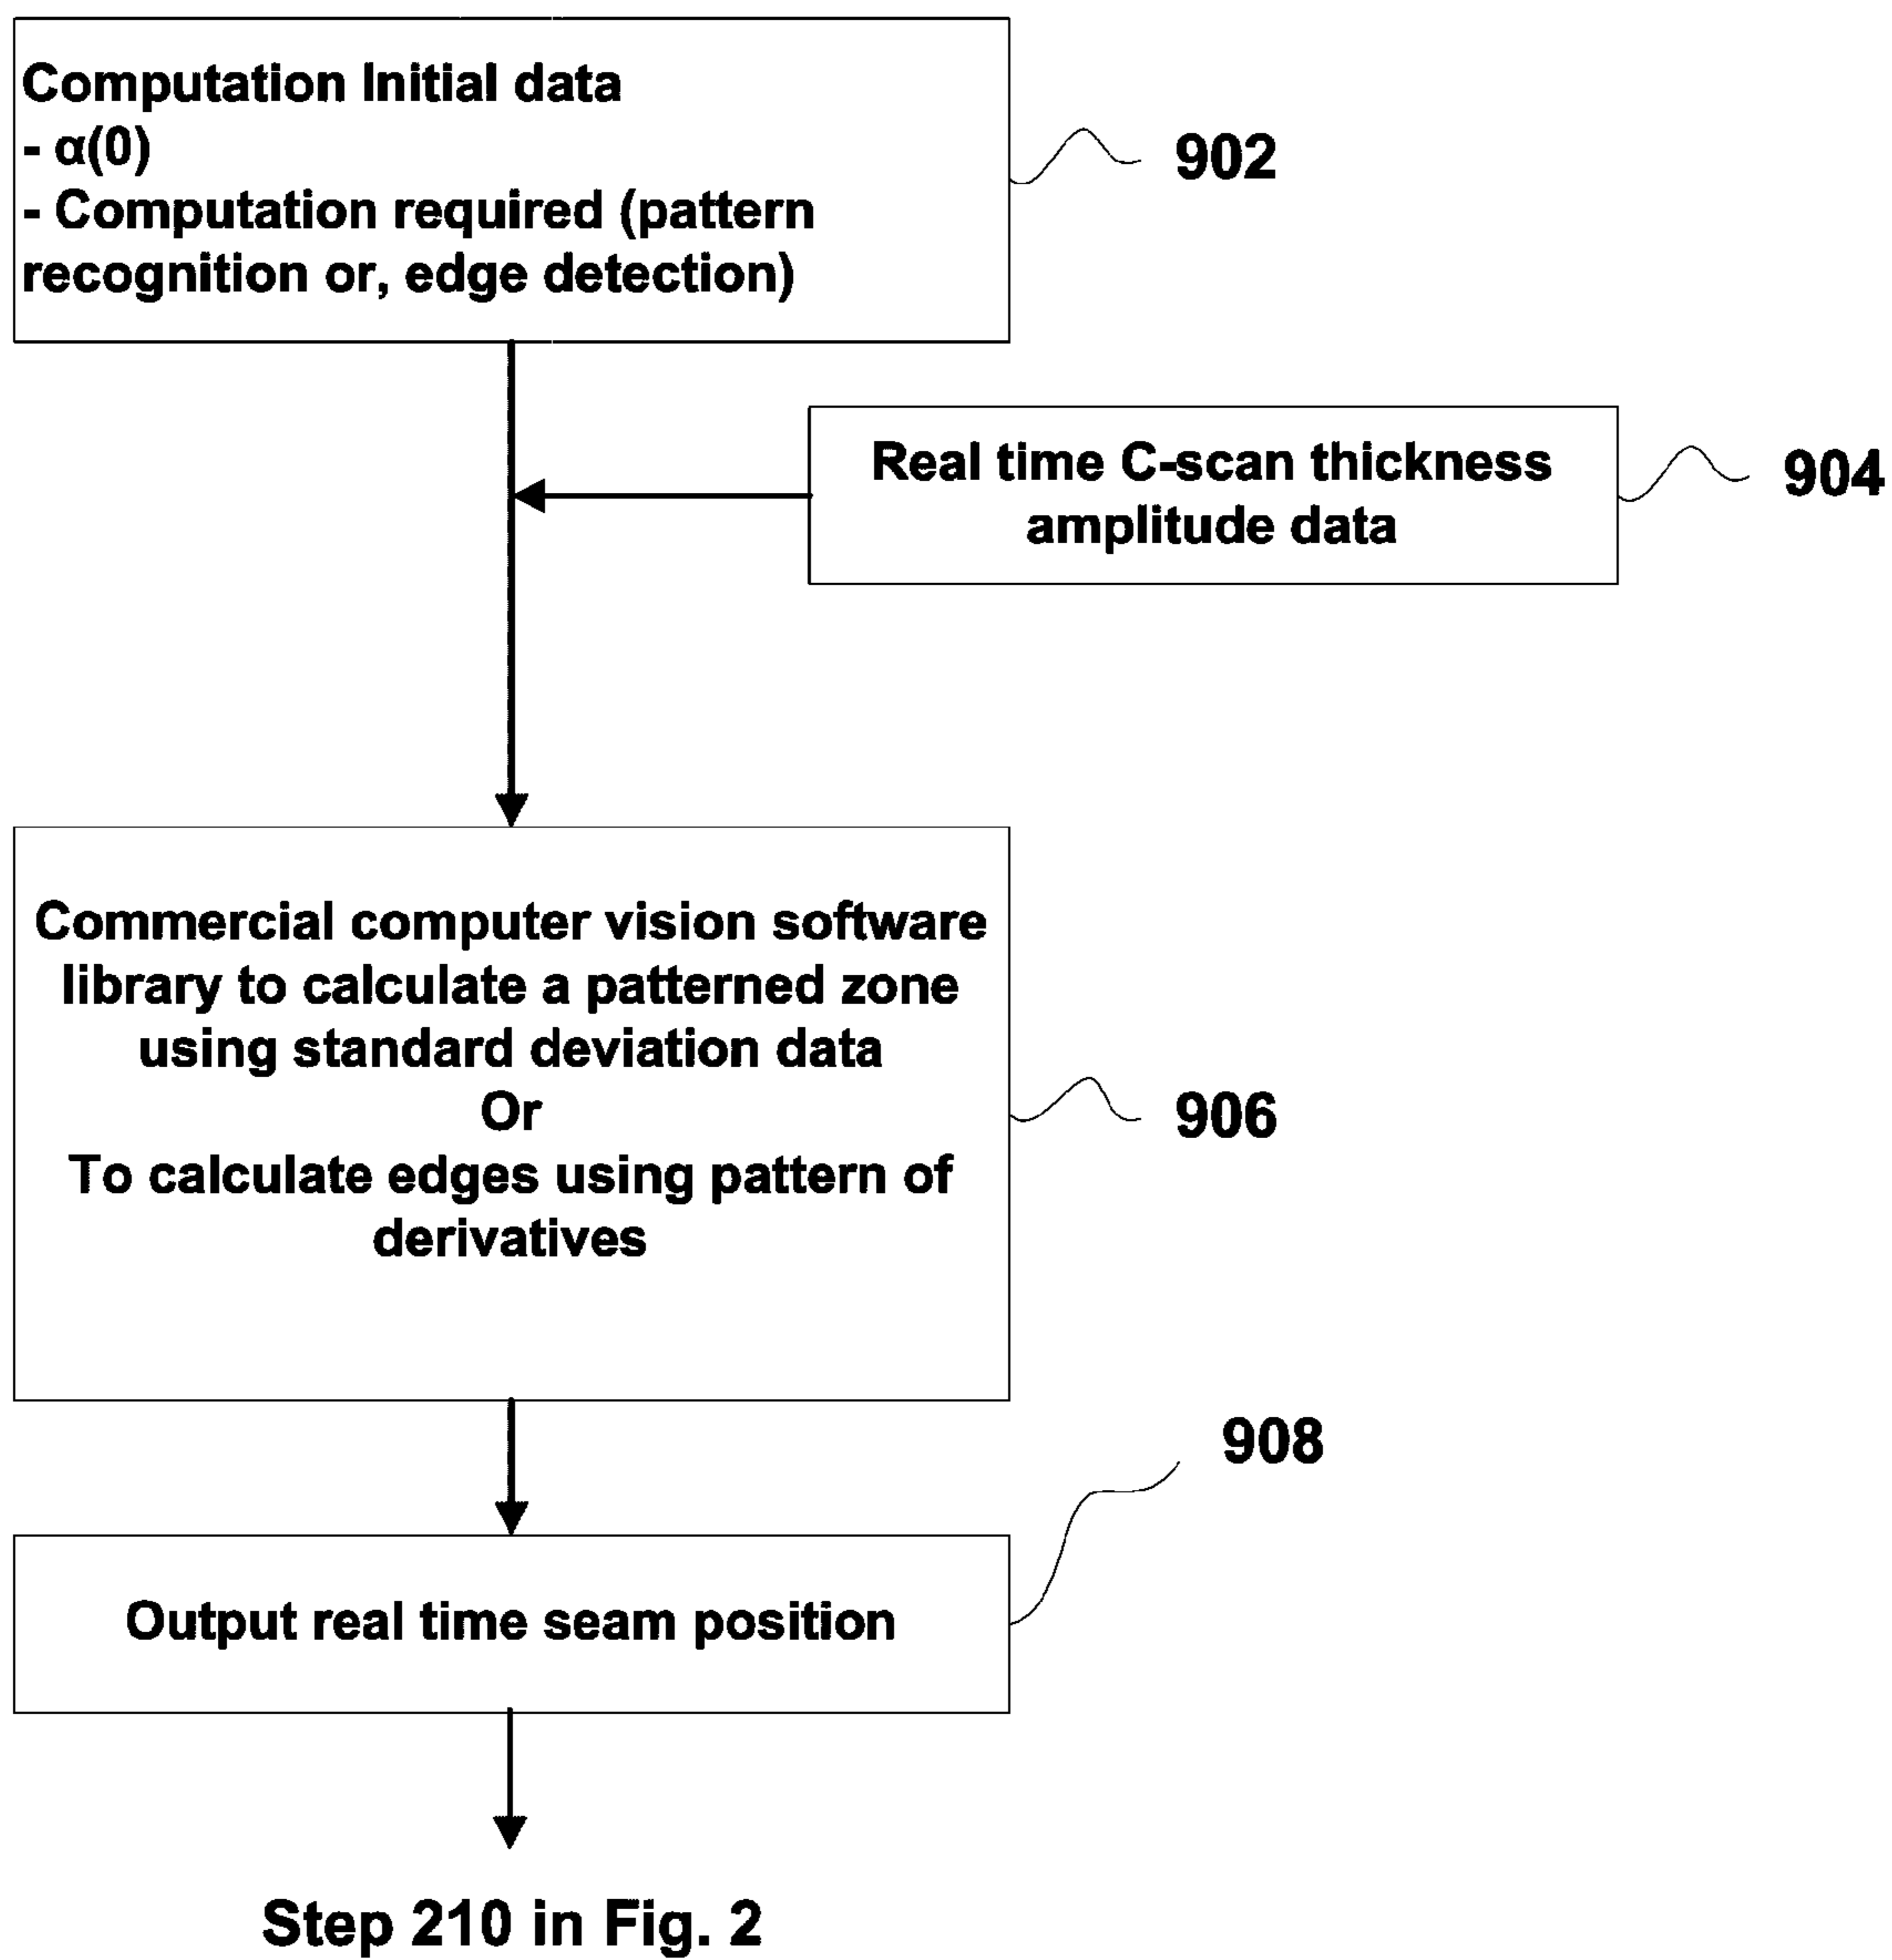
Computation Initial data
- α(0)
- Computation required (pattern recognition or, edge detection)

902

Real time C-scan thickness amplitude data

904

Commercial computer vision software library to calculate a patterned zone using standard deviation data
Or
To calculate edges using pattern of derivatives

906

908

Output real time seam position

Step 210 in Fig. 2